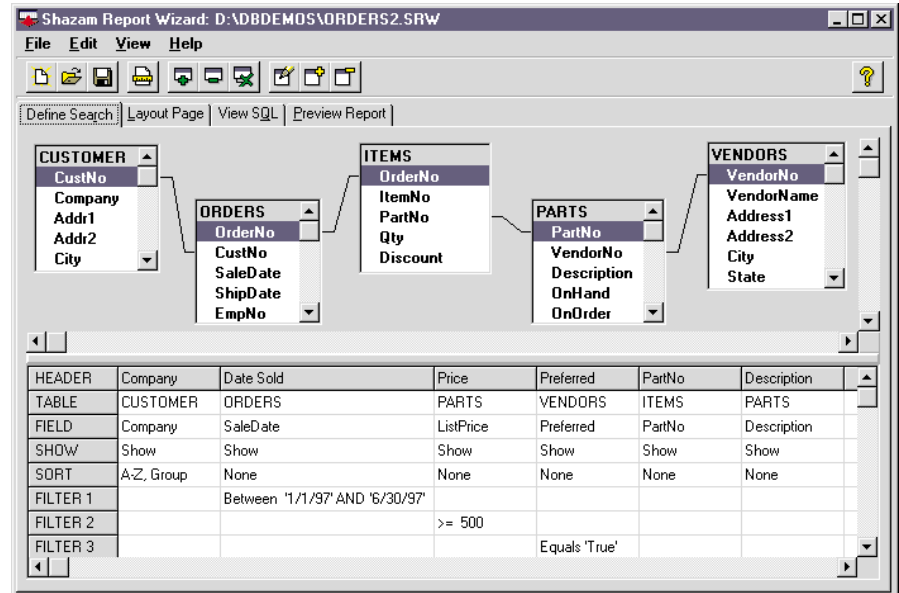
Shazam Report Wizard: D:\DBDEMOS\ORDERS2.SRW

File Edit View Help

Define Search | Layout Page | View SQL | Preview Report

CUSTOMER
CustNo
Company
Addr1
Addr2
City

ORDERS
OrderNo
CustNo
SaleDate
ShipDate
EmpNo

ITEMS
OrderNo
ItemNo
PartNo
Qty
Discount

PARTS
PartNo
VendorNo
Description
OnHand
OnOrder

VENDORS
VendorNo
VendorName
Address1
Address2
City
State

| HEADER | Company | Date Sold | Price | Preferred | PartNo | Description |
|---|---|---|---|---|---|---|
| TABLE | CUSTOMER | ORDERS | PARTS | VENDORS | ITEMS | PARTS |
| FIELD | Company | SaleDate | ListPrice | Preferred | PartNo | Description |
| SHOW | Show | Show | Show | Show | Show | Show |
| SORT | A-Z, Group | None | None | None | None | None |
| FILTER 1 | | Between '1/1/97' AND '6/30/97' | | | | |
| FILTER 2 | | | >= 500 | | | |
| FILTER 3 | | | | Equals 'True' | | |